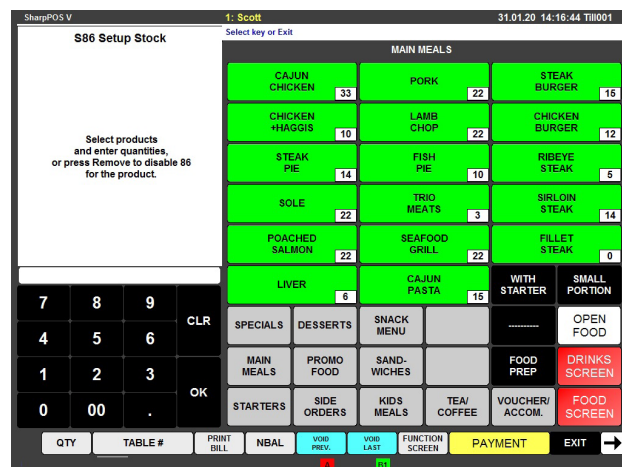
SharpPOS V
1: Scott
31.01.20 14:16:44 Till001
Select key or Exit

S86 Setup Stock

Select products and enter quantities, or press Remove to disable 86 for the product.

MAIN MEALS

CAJUN CHICKEN 33
PORK 22
STEAK BURGER 15
CHICKEN +HAGGIS 10
LAMB CHOP 22
CHICKEN BURGER 12
STEAK PIE 14
FISH PIE 10
RIBEYE STEAK 5
SOLE 22
TRIO MEATS 3
SIRLOIN STEAK 14
POACHED SALMON 22
SEAFOOD GRILL 22
FILLET STEAK 0
LIVER 6
CAJUN PASTA 15
WITH STARTER
SMALL PORTION

7 8 9 CLR
4 5 6
1 2 3 OK
0 00 .

SPECIALS
DESSERTS
SNACK MENU
----------
OPEN FOOD
MAIN MEALS
PROMO FOOD
SAND-WICHES
FOOD PREP
DRINKS SCREEN
STARTERS
SIDE ORDERS
KIDS MEALS
TEA/ COFFEE
VOUCHER/ ACCOM.
FOOD SCREEN

QTY
TABLE #
PRINT BILL
NBAL
VOID PREV.
VOID LAST
FUNCTION SCREEN
PAYMENT
EXIT
A
B1